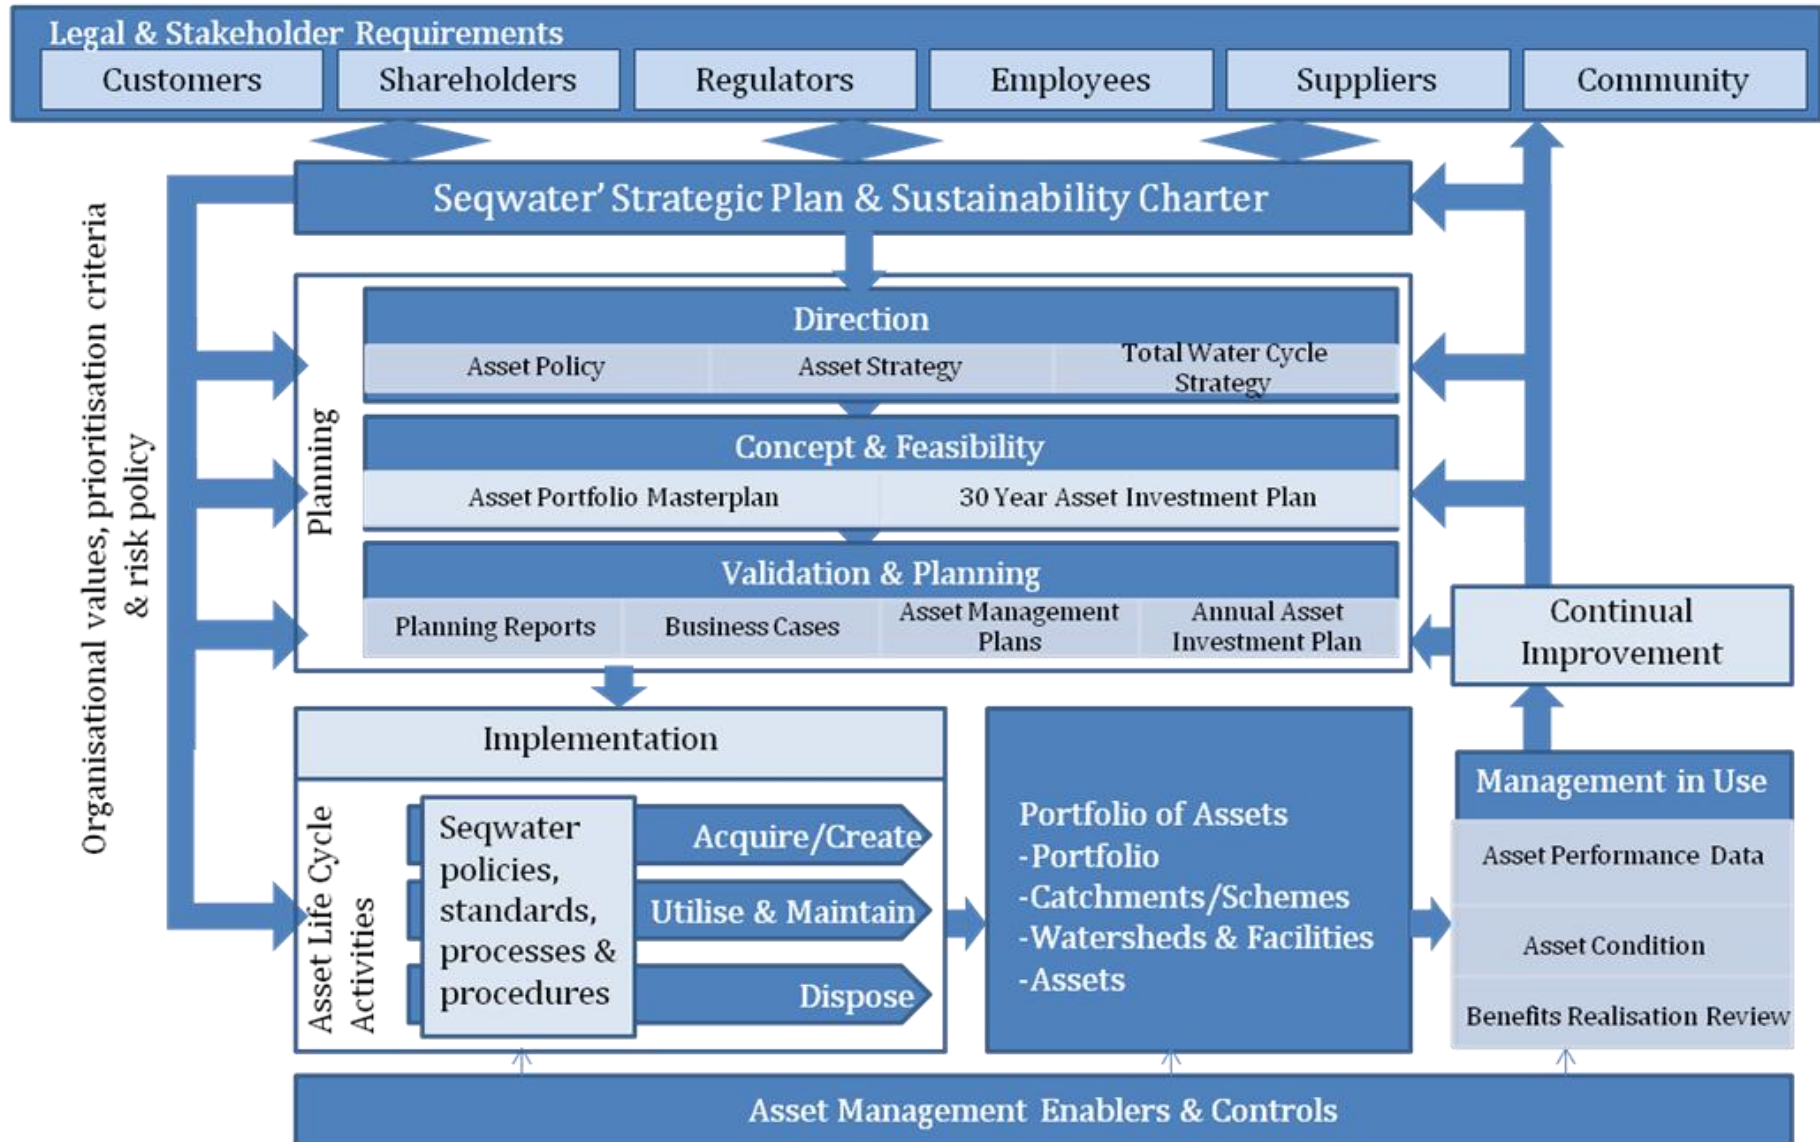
Legal & Stakeholder Requirements

Customers

Shareholders

Regulators

Employees

Suppliers

Community

Seqwater' Strategic Plan & Sustainability Charter

Organisational values, prioritisation criteria & risk policy

Planning

Direction

Asset Policy

Asset Strategy

Total Water Cycle Strategy

Concept & Feasibility

Asset Portfolio Masterplan

30 Year Asset Investment Plan

Validation & Planning

Planning Reports

Business Cases

Asset Management Plans

Annual Asset Investment Plan

Continual Improvement

Implementation

Asset Life Cycle Activities

Seqwater policies, standards, processes & procedures

Acquire/Create

Utilise & Maintain

Dispose

Portfolio of Assets
-Portfolio
-Catchments/Schemes
-Watersheds & Facilities
-Assets

Management in Use

Asset Performance Data

Asset Condition

Benefits Realisation Review

Asset Management Enablers & Controls